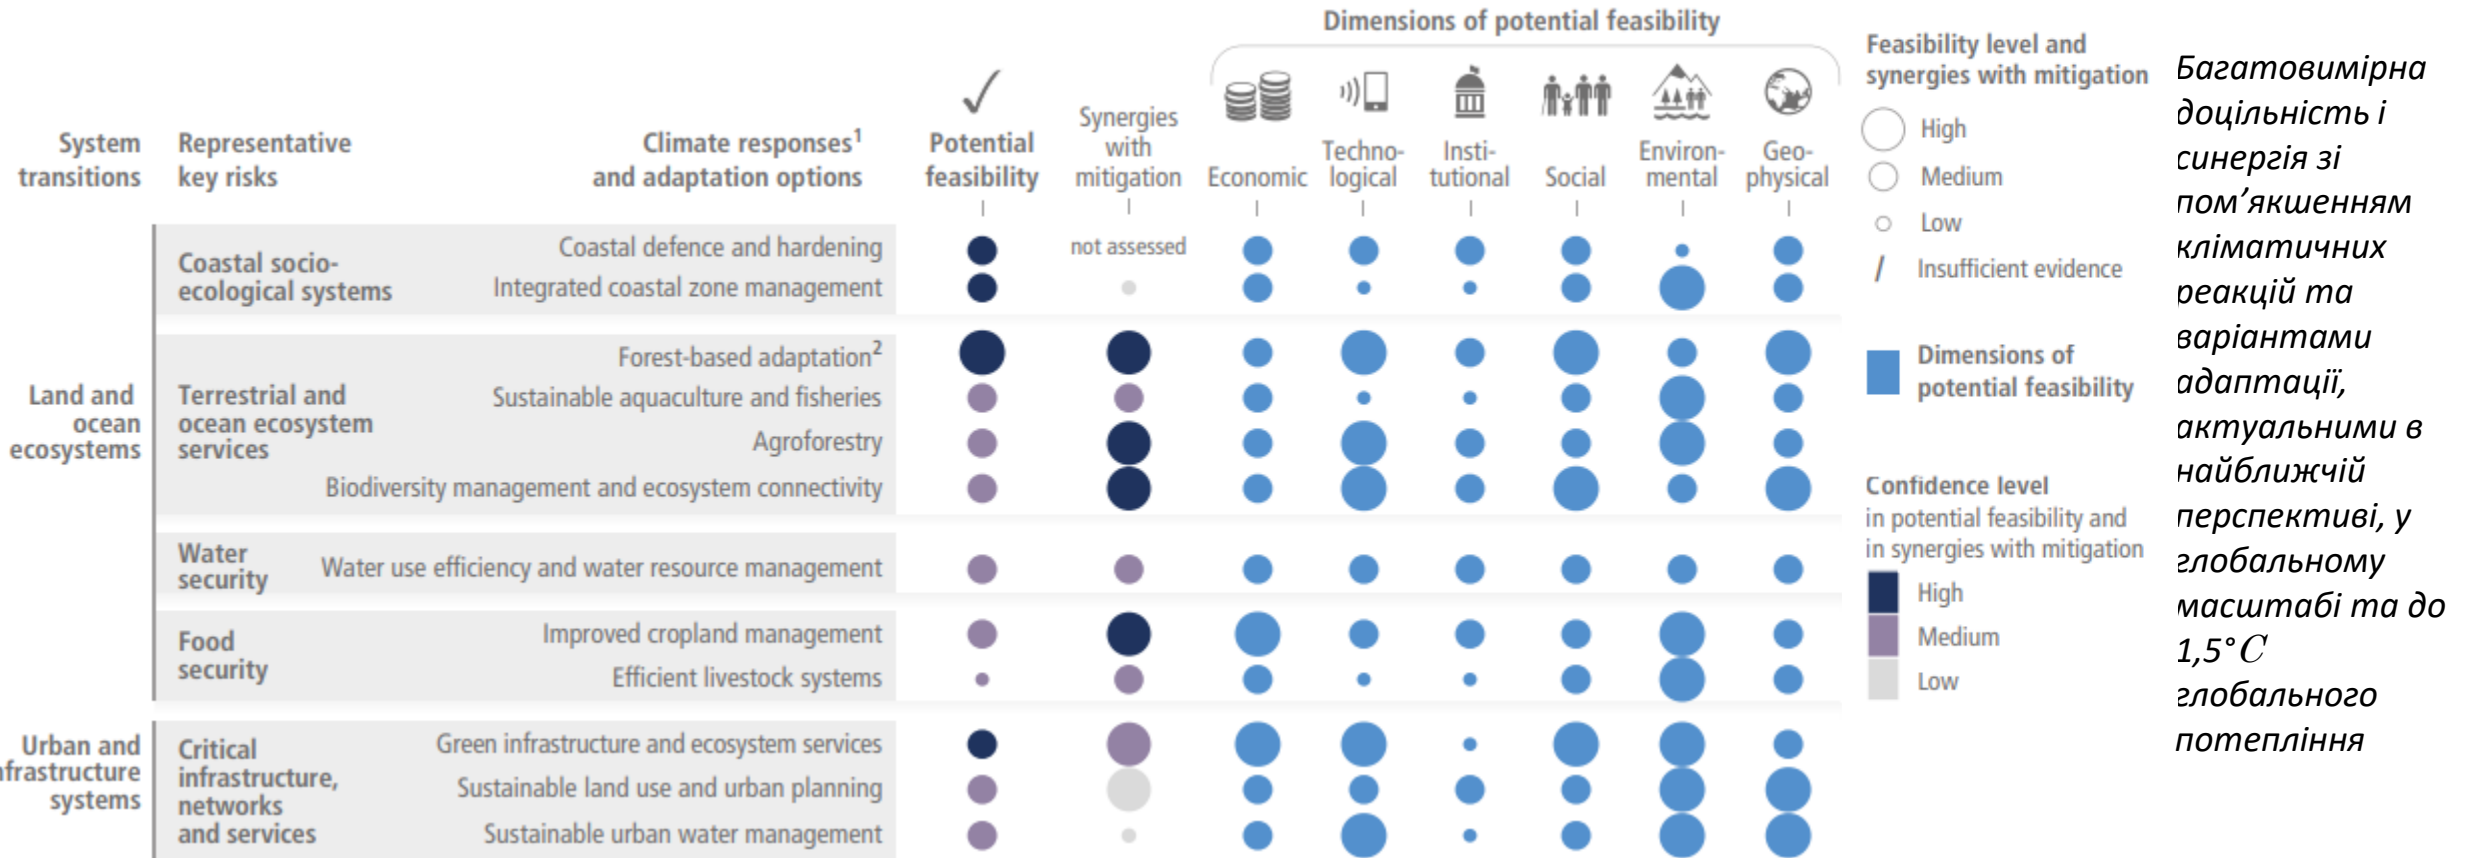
Dimensions of potential feasibility

| System transitions | Representative key risks | Climate responses$^1$ and adaptation options | Potential feasibility | Synergies with mitigation | Economic | Techno-logical | Insti-tutional | Social | Environ-mental | Geo-physical |
|---|---|---|---|---|---|---|---|---|---|---|
| | Coastal socio-ecological systems | Coastal defence and hardening | | not assessed | | | | | | |
| | | Integrated coastal zone management | | | | | | | | |
| Land and ocean ecosystems | Terrestrial and ocean ecosystem services | Forest-based adaptation$^2$ | | | | | | | | |
| | | Sustainable aquaculture and fisheries | | | | | | | | |
| | | Agroforestry | | | | | | | | |
| | | Biodiversity management and ecosystem connectivity | | | | | | | | |
| | Water security | Water use efficiency and water resource management | | | | | | | | |
| | Food security | Improved cropland management | | | | | | | | |
| | | Efficient livestock systems | | | | | | | | |
| Urban and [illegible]frastructure systems | Critical infrastructure, networks and services | Green infrastructure and ecosystem services | | | | | | | | |
| | | Sustainable land use and urban planning | | | | | | | | |
| | | Sustainable urban water management | | | | | | | | |

Feasibility level and synergies with mitigation
High
Medium
Low
/ Insufficient evidence

Dimensions of potential feasibility

Confidence level in potential feasibility and in synergies with mitigation
High
Medium
Low

Багатовимірна доцільність і синергія зі пом’якшенням кліматичних реакцій та варіантами адаптації, актуальними в найближчій перспективі, у глобальному масштабі та до 1,5°$C$ глобального потепління